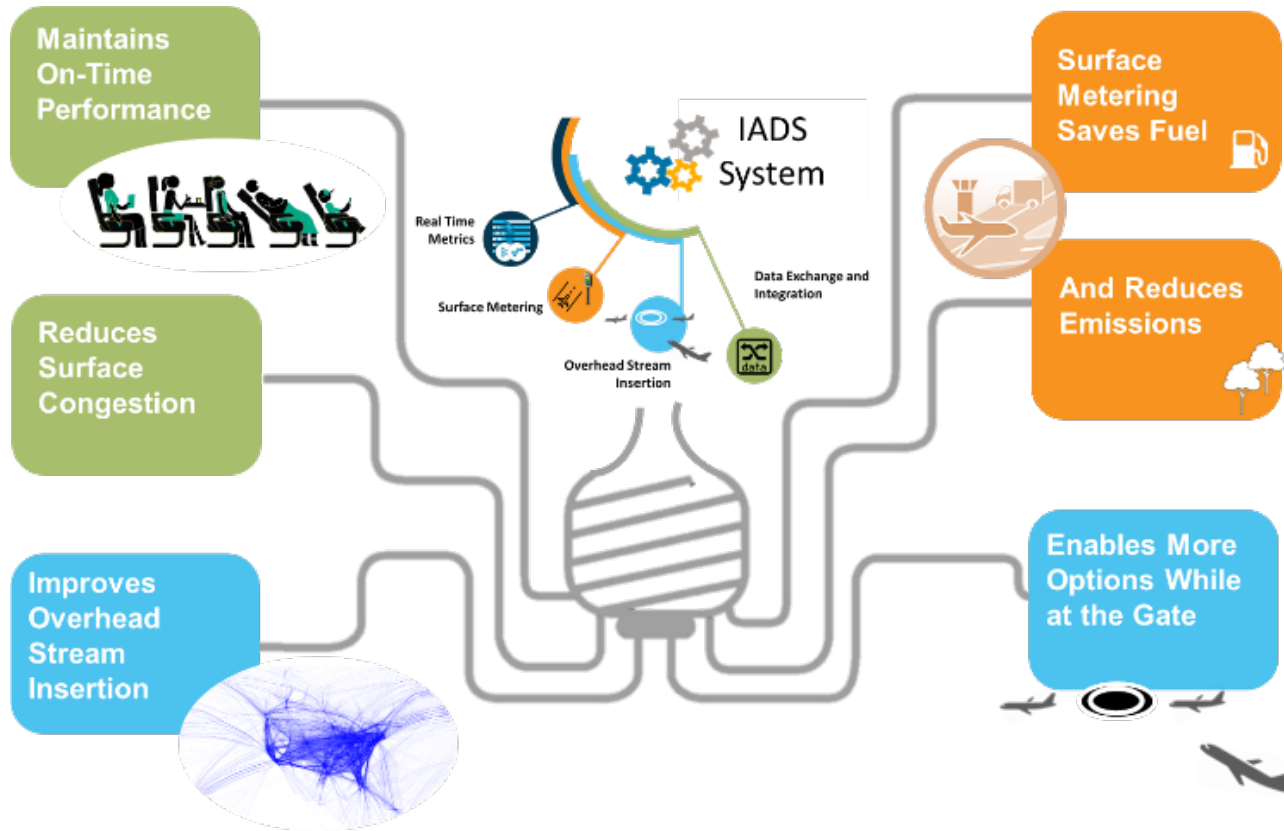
Maintains On-Time Performance

Reduces Surface Congestion

Improves Overhead Stream Insertion

IADS System

Real Time Metrics

Surface Metering

Overhead Stream Insertion

Data Exchange and Integration

data

Surface Metering Saves Fuel

And Reduces Emissions

Enables More Options While at the Gate